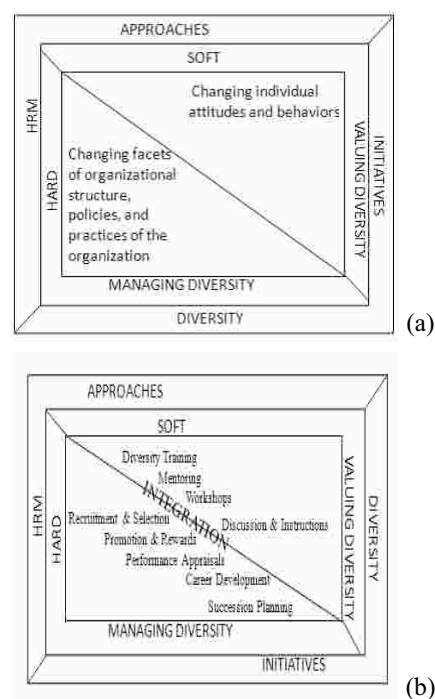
APPROACHES

SOFT

HRM

HARD

Changing individual attitudes and behaviors

Changing facets of organizational structure, policies, and practices of the organization

VALUING DIVERSITY

INITIATIVES

MANAGING DIVERSITY

DIVERSITY

(a)

APPROACHES

SOFT

HRM

HARD

Diversity Training

Mentoring

Workshops

INTEGRATION

Recruitment & Selection

Discussion & Instructions

Promotion & Rewards

Performance Appraisals

Career Development

Succession Planning

VALUING DIVERSITY

DIVERSITY

MANAGING DIVERSITY

INITIATIVES

(b)